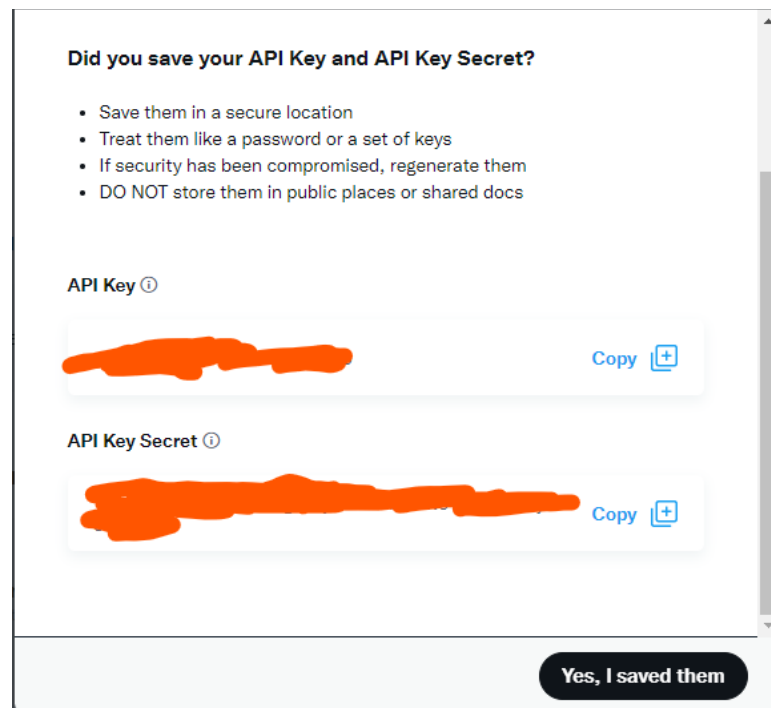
Did you save your API Key and API Key Secret?

- Save them in a secure location
- Treat them like a password or a set of keys
- If security has been compromised, regenerate them
- DO NOT store them in public places or shared docs

API Key ⓘ

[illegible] Copy

API Key Secret ⓘ

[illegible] Copy

Yes, I saved them